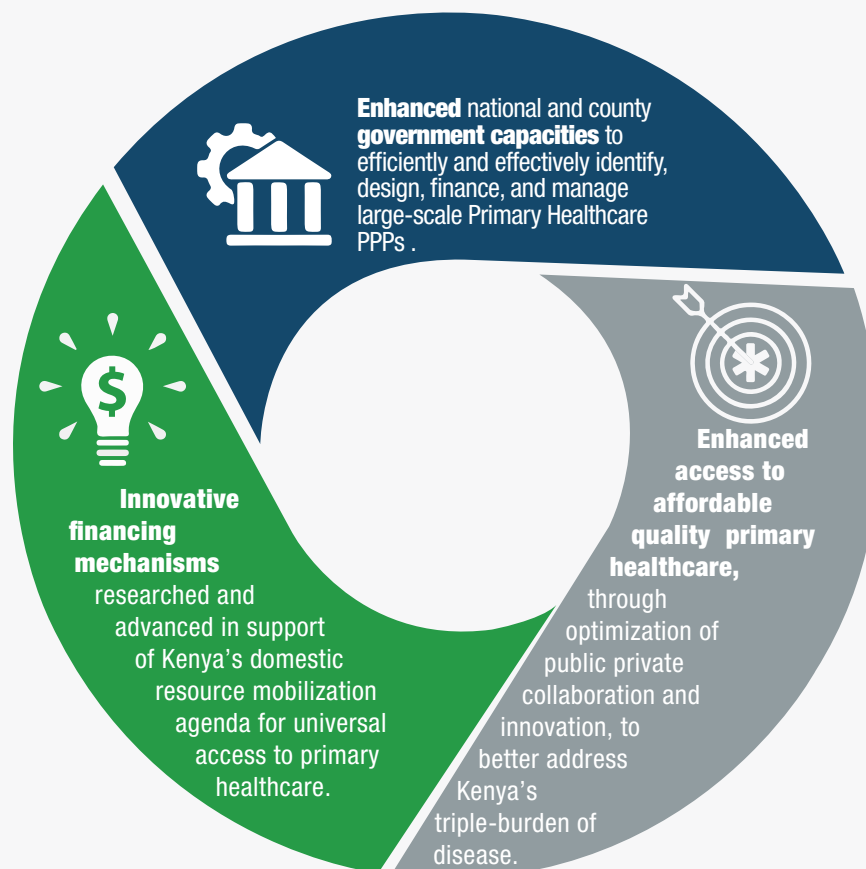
Enhanced national and county government capacities to efficiently and effectively identify, design, finance, and manage large-scale Primary Healthcare PPPs .

Enhanced access to affordable quality primary healthcare, through optimization of public private collaboration and innovation, to better address Kenya's triple-burden of disease.

Innovative financing mechanisms researched and advanced in support of Kenya's domestic resource mobilization agenda for universal access to primary healthcare.